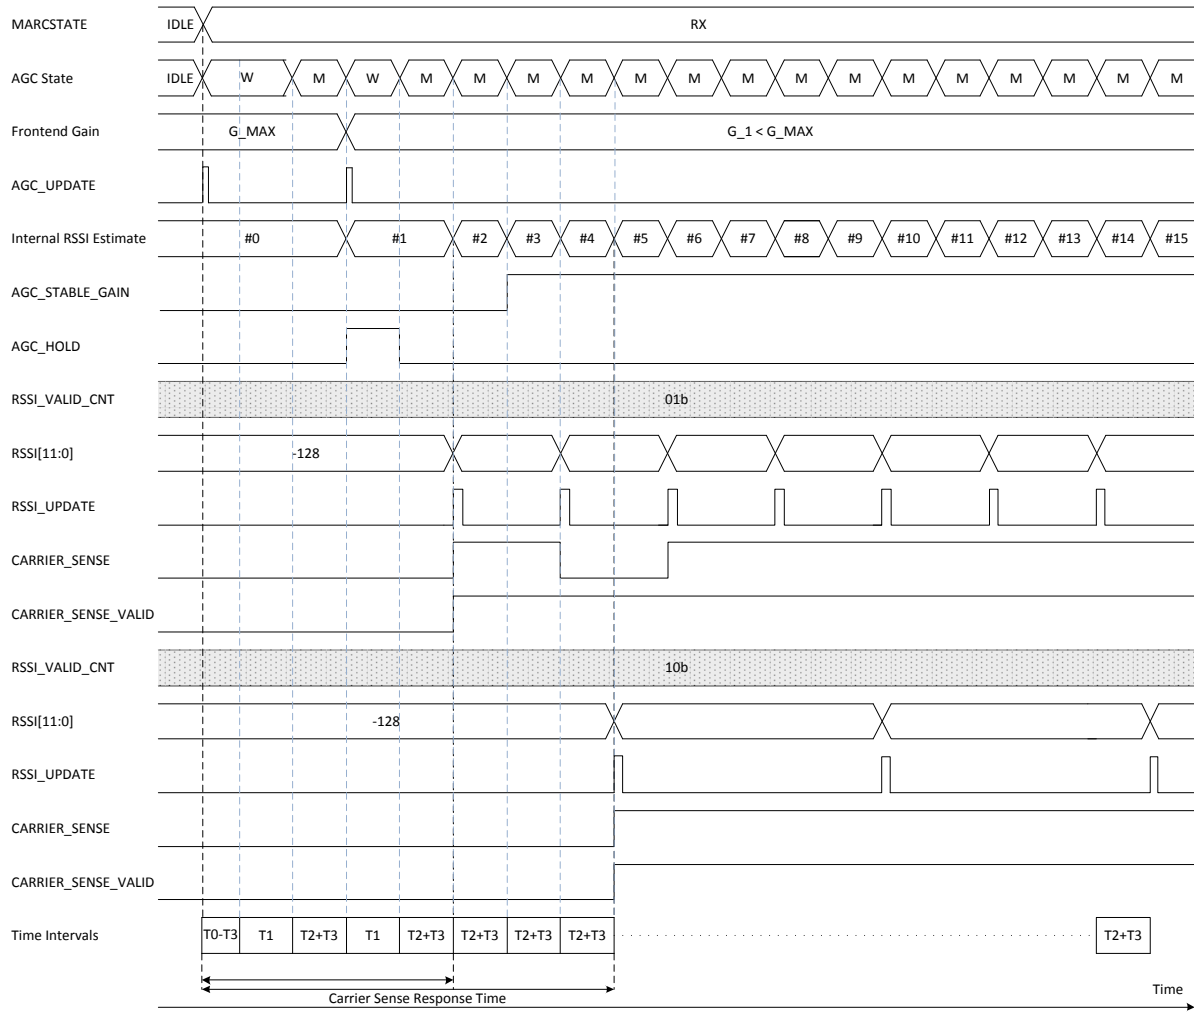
MARCSTATE
IDLE
RX

AGC State
IDLE
W
M
W
M
M
M
M
M
M
M
M
M
M
M
M
M
M
M

Frontend Gain
G_MAX
G_1 < G_MAX

AGC_UPDATE

Internal RSSI Estimate
#0
#1
#2
#3
#4
#5
#6
#7
#8
#9
#10
#11
#12
#13
#14
#15

AGC_STABLE_GAIN

AGC_HOLD

RSSI_VALID_CNT
01b

RSSI[11:0]
-128

RSSI_UPDATE

CARRIER_SENSE

CARRIER_SENSE_VALID

RSSI_VALID_CNT
10b

RSSI[11:0]
-128

RSSI_UPDATE

CARRIER_SENSE

CARRIER_SENSE_VALID

Time Intervals
T0-T3
T1
T2+T3
T1
T2+T3
T2+T3
T2+T3
T2+T3
T2+T3

Carrier Sense Response Time

Time